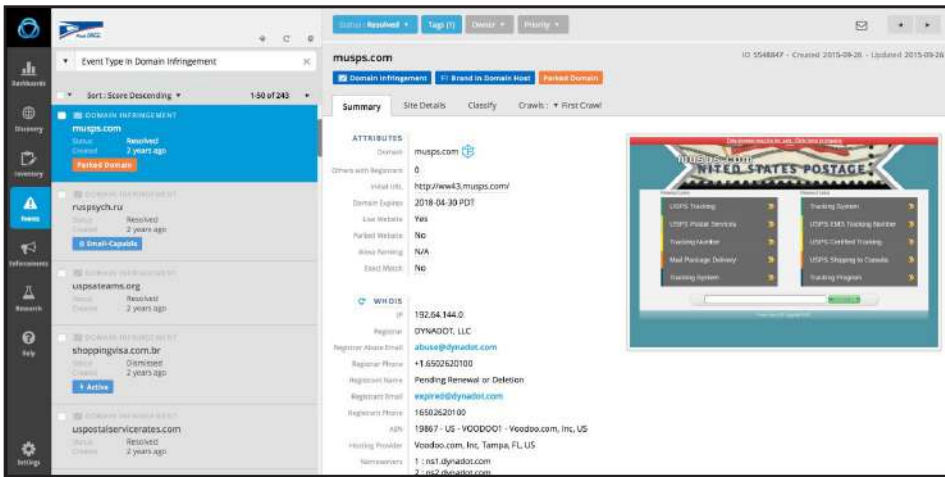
Dashboards
Discovery
Inventory
Events
Enforcements
Research
Help
Settings

Event Type in Domain Infringement
Sort: Score Descending
1-50 of 243

DOMAIN INFRINGEMENT
musps.com
Status Resolved
Created 2 years ago
Parked Domain

DOMAIN INFRINGEMENT
ruspsych.ru
Status Resolved
Created 2 years ago
Email-Capable

DOMAIN INFRINGEMENT
uspsateams.org
Status Resolved
Created 2 years ago

DOMAIN INFRINGEMENT
shoppingvisa.com.br
Status Dismissed
Created 2 years ago
Active

DOMAIN INFRINGEMENT
uspostalservicerates.com
Status Resolved
Created 2 years ago

Status: Resolved
Tags (1)
Owner
Priority

musps.com
ID 5548847 · Created 2015-09-26 · Updated 2015-09-26
Domain Infringement
Brand in Domain Host
Parked Domain

Summary
Site Details
Classify
Crawls: First Crawl

ATTRIBUTES
Domain musps.com
Others with Registrant 0
Initial URL http://ww43.musps.com/
Domain Expires 2018-04-30 PDT
Live Website Yes
Parked Website No
Alexa Ranking N/A
Exact Match No

WHOIS
IP 192.64.144.0
Registrar DYNADOT, LLC
Registrar Abuse Email abuse@dynadot.com
Registrar Phone +1.6502620100
Registrant Name Pending Renewal or Deletion
Registrant Email expired@dynadot.com
Registrant Phone 16502620100
ASN 19867 - US - VOODOO1 - Voodoo.com, Inc, US
Hosting Provider Voodoo.com, Inc, Tampa, FL, US
Nameservers 1 : ns1.dynadot.com
2 : ns2.dynadot.com

musps.com
UNITED STATES POSTAGE
USPS Tracking
USPS Postal Services
Tracking Number
Mail Package Delivery
Tracking System
Tracking System
USPS EMS Tracking Number
USPS Certified Tracking
USPS Shipping to Canada
Tracking Program